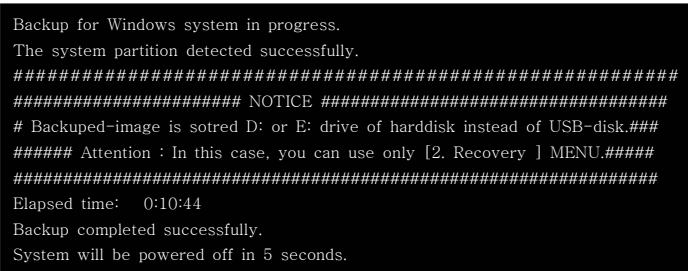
Backup for Windows system in progress.
The system partition detected successfully.
################################################################
####################### NOTICE ####################################
# Backuped-image is sotred D: or E: drive of harddisk instead of USB-disk.###
###### Attention : In this case, you can use only [2. Recovery ] MENU.#####
################################################################
Elapsed time: 0:10:44
Backup completed successfully.
System will be powered off in 5 seconds.